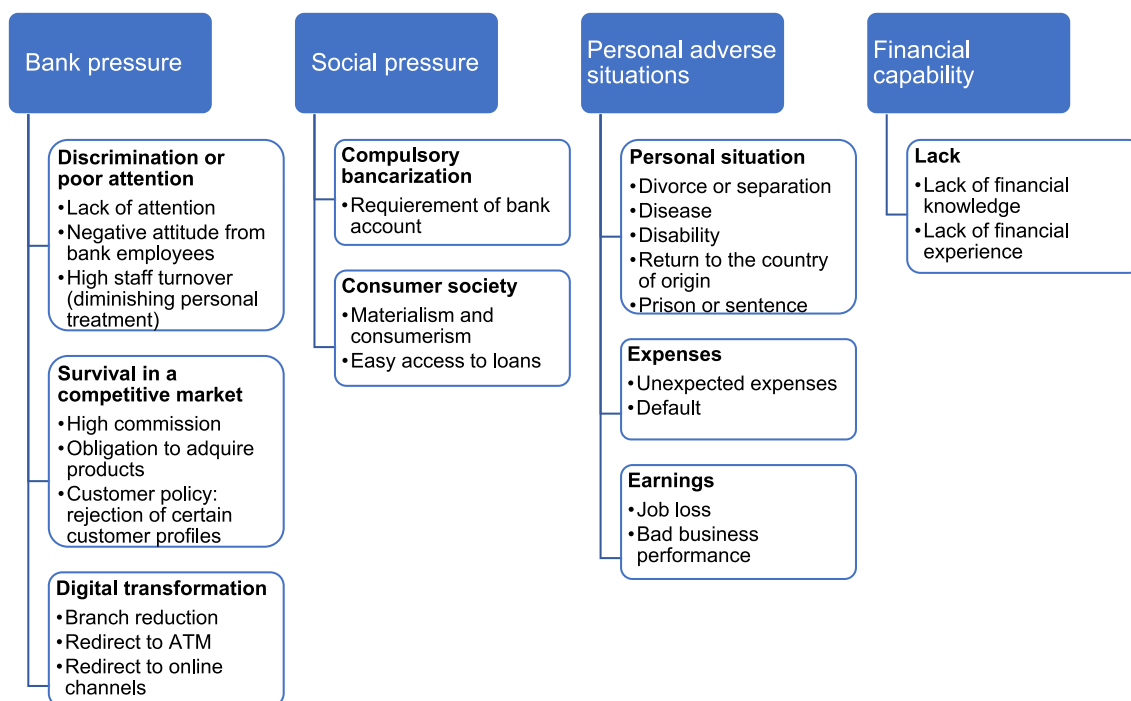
Bank pressure

Discrimination or poor attention
• Lack of attention
• Negative attitude from bank employees
• High staff turnover (diminishing personal treatment)

Survival in a competitive market
• High commission
• Obligation to adquire products
• Customer policy: rejection of certain customer profiles

Digital transformation
• Branch reduction
• Redirect to ATM
• Redirect to online channels

Social pressure

Compulsory bancarization
• Requierement of bank account

Consumer society
• Materialism and consumerism
• Easy access to loans

Personal adverse situations

Personal situation
• Divorce or separation
• Disease
• Disability
• Return to the country of origin
• Prison or sentence

Expenses
• Unexpected expenses
• Default

Earnings
• Job loss
• Bad business performance

Financial capability

Lack
• Lack of financial knowledge
• Lack of financial experience